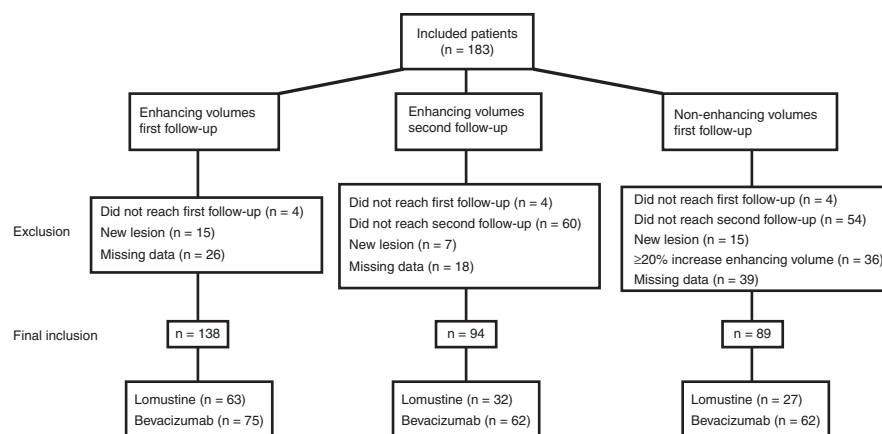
Included patients
(n = 183)

Enhancing volumes
first follow-up

Enhancing volumes
second follow-up

Non-enhancing volumes
first follow-up

Exclusion

Did not reach first follow-up (n = 4)
New lesion (n = 15)
Missing data (n = 26)

Did not reach first follow-up (n = 4)
Did not reach second follow-up (n = 60)
New lesion (n = 7)
Missing data (n = 18)

Did not reach first follow-up (n = 4)
Did not reach second follow-up (n = 54)
New lesion (n = 15)
≥20% increase enhancing volume (n = 36)
Missing data (n = 39)

Final inclusion

n = 138

n = 94

n = 89

Lomustine (n = 63)
Bevacizumab (n = 75)

Lomustine (n = 32)
Bevacizumab (n = 62)

Lomustine (n = 27)
Bevacizumab (n = 62)